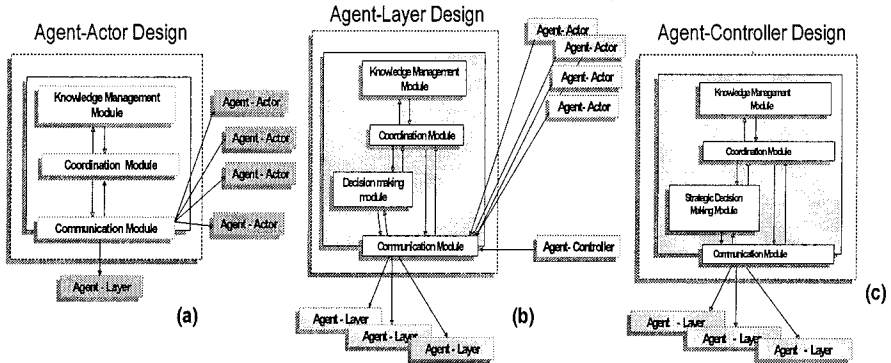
Agent-Actor Design

Knowledge Management Module

Coordination Module

Communication Module

Agent - Actor

Agent - Actor

Agent - Actor

Agent - Actor

Agent - Layer

(a)

Agent-Layer Design

Knowledge Management Module

Coordination Module

Decision making module

Communication Module

Agent- Actor

Agent- Actor

Agent- Actor

Agent- Actor

Agent- Controller

Agent - Layer

Agent - Layer

Agent - Layer

(b)

Agent-Controller Design

Knowledge Management Module

Coordination Module

Strategic Decision Making Module

Communication Module

Agent - Layer

Agent - Layer

Agent - Layer

(c)